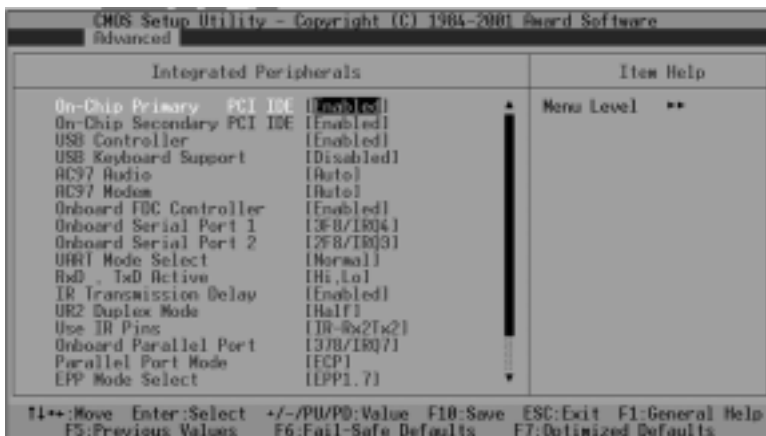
CMOS Setup Utility - Copyright (C) 1984-2001 Award Software
Advanced

Integrated Peripherals

Item Help

| | |
|---|---|
| On-Chip Primary PCI IDE | [Enabled] |
| On-Chip Secondary PCI IDE | [Enabled] |
| USB Controller | [Enabled] |
| USB Keyboard Support | [Disabled] |
| AC97 Audio | [Auto] |
| AC97 Modem | [Auto] |
| Onboard FDC Controller | [Enabled] |
| Onboard Serial Port 1 | [3F8/IRQ4] |
| Onboard Serial Port 2 | [2F8/IRQ3] |
| UART Mode Select | [Normal] |
| RxD , TxD Active | [Hi,Lo] |
| IR Transmission Delay | [Enabled] |
| UR2 Duplex Mode | [Half] |
| Use IR Pins | [IR-Rx2Tx2] |
| Onboard Parallel Port | [378/IRQ7] |
| Parallel Port Mode | [ECP] |
| EPP Mode Select | [EPP1.7] |

Menu Level ▸▸

↑↓→←:Move Enter:Select +/-/PU/PD:Value F10:Save ESC:Exit F1:General Help
F5:Previous Values F6:Fail-Safe Defaults F7:Optimized Defaults